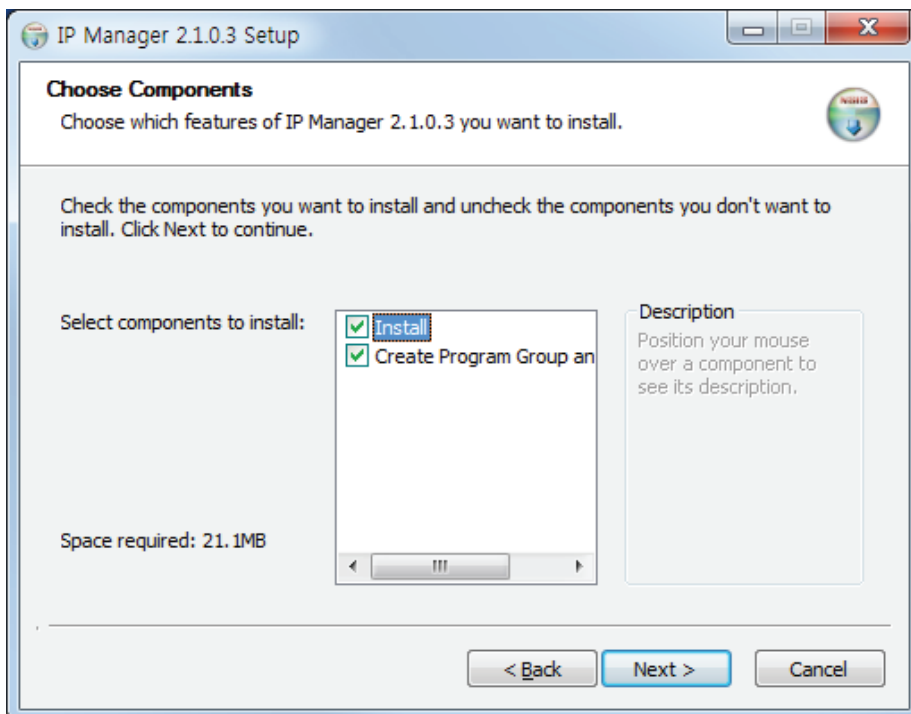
IP Manager 2.1.0.3 Setup

Choose Components
Choose which features of IP Manager 2.1.0.3 you want to install.

Check the components you want to install and uncheck the components you don't want to install. Click Next to continue.

Select components to install:

Install
Create Program Group an

Description
Position your mouse over a component to see its description.

Space required: 21.1MB

< Back
Next >
Cancel